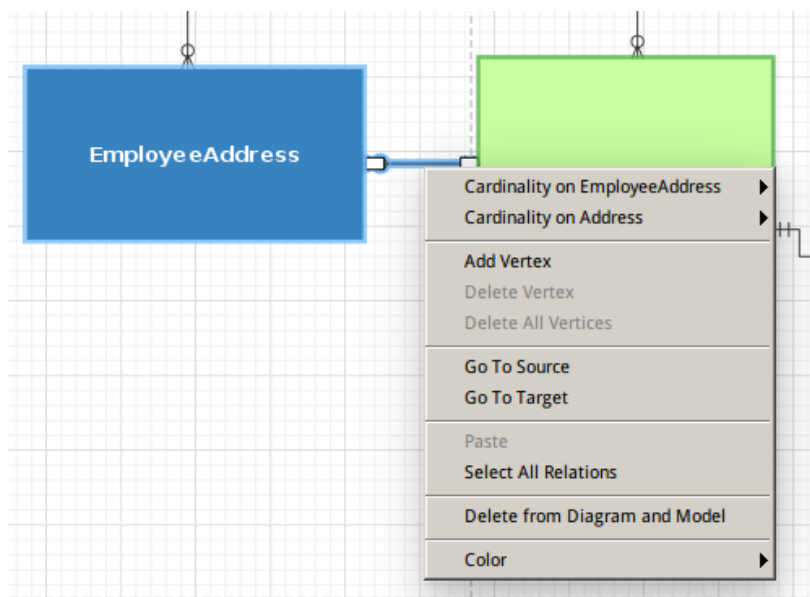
EmployeeAddress

Cardinality on EmployeeAddress
Cardinality on Address

Add Vertex
Delete Vertex
Delete All Vertices

Go To Source
Go To Target

Paste
Select All Relations

Delete from Diagram and Model

Color